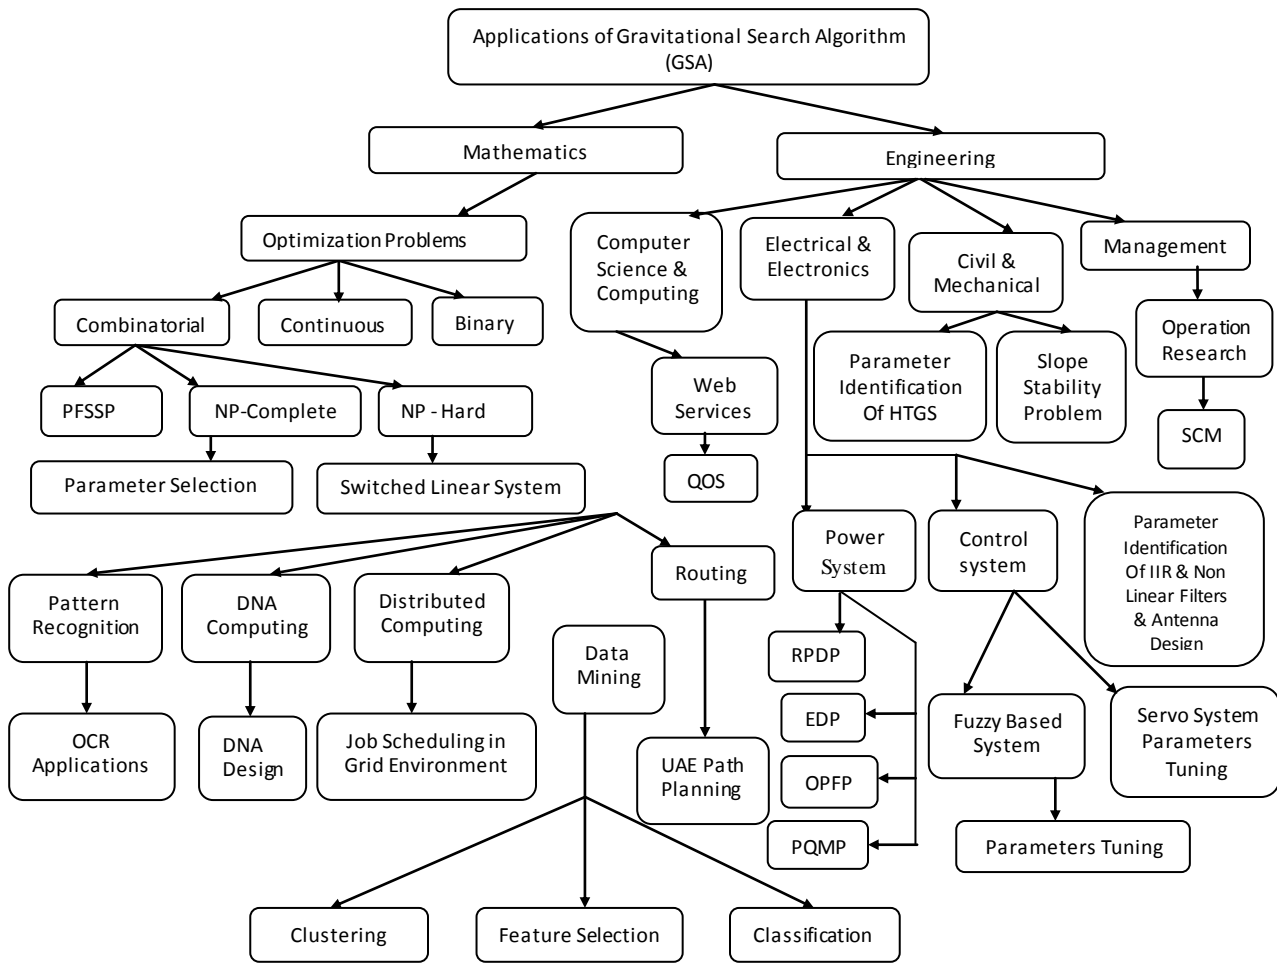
Applications of Gravitational Search Algorithm (GSA)

Mathematics

Engineering

Optimization Problems

Computer Science & Computing

Electrical & Electronics

Civil & Mechanical

Management

Combinatorial

Continuous

Binary

Operation Research

Parameter Identification Of HTGS

Slope Stability Problem

PFSSP

NP-Complete

NP - Hard

Web Services

SCM

Parameter Selection

Switched Linear System

QOS

Power System

Control system

Parameter Identification Of IIR & Non Linear Filters & Antenna Design

Pattern Recognition

DNA Computing

Distributed Computing

Routing

Data Mining

RPDP

EDP

OPFP

PQMP

Fuzzy Based System

Servo System Parameters Tuning

OCR Applications

DNA Design

Job Scheduling in Grid Environment

UAE Path Planning

Parameters Tuning

Clustering

Feature Selection

Classification